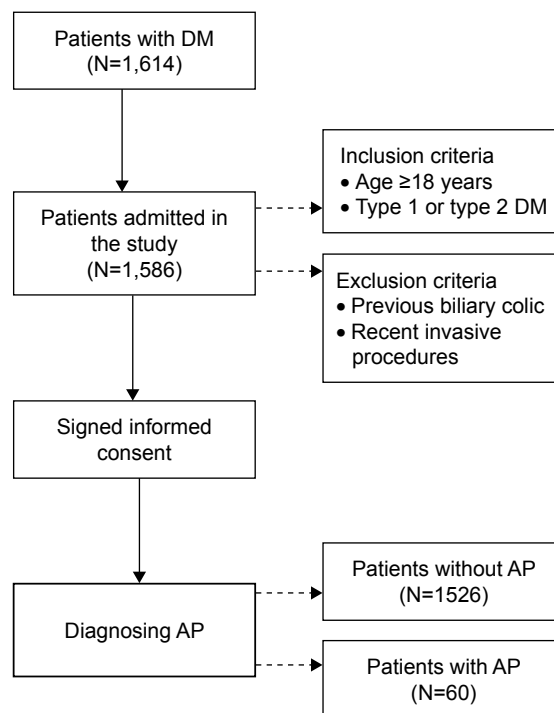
Patients with DM
(N=1,614)

Patients admitted in the study
(N=1,586)

Inclusion criteria
• Age ≥18 years
• Type 1 or type 2 DM

Exclusion criteria
• Previous biliary colic
• Recent invasive procedures

Signed informed consent

Diagnosing AP

Patients without AP
(N=1526)

Patients with AP
(N=60)